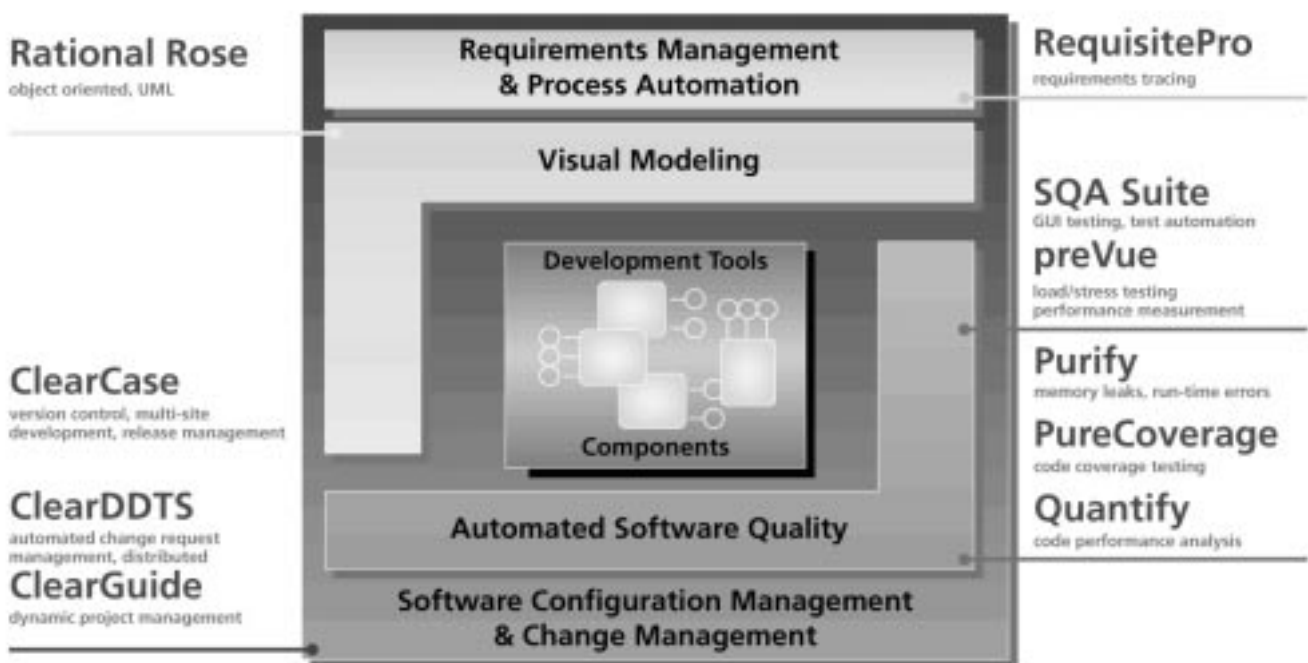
Rational Rose
object oriented, UML

Requirements Management & Process Automation

Visual Modeling

Development Tools

Components

Automated Software Quality

Software Configuration Management & Change Management

RequisitePro
requirements tracing

SQA Suite
GUI testing, test automation

preVue
load/stress testing performance measurement

Purify
memory leaks, run-time errors

PureCoverage
code coverage testing

Quantify
code performance analysis

ClearCase
version control, multi-site development, release management

ClearDDTS
automated change request management, distributed

ClearGuide
dynamic project management